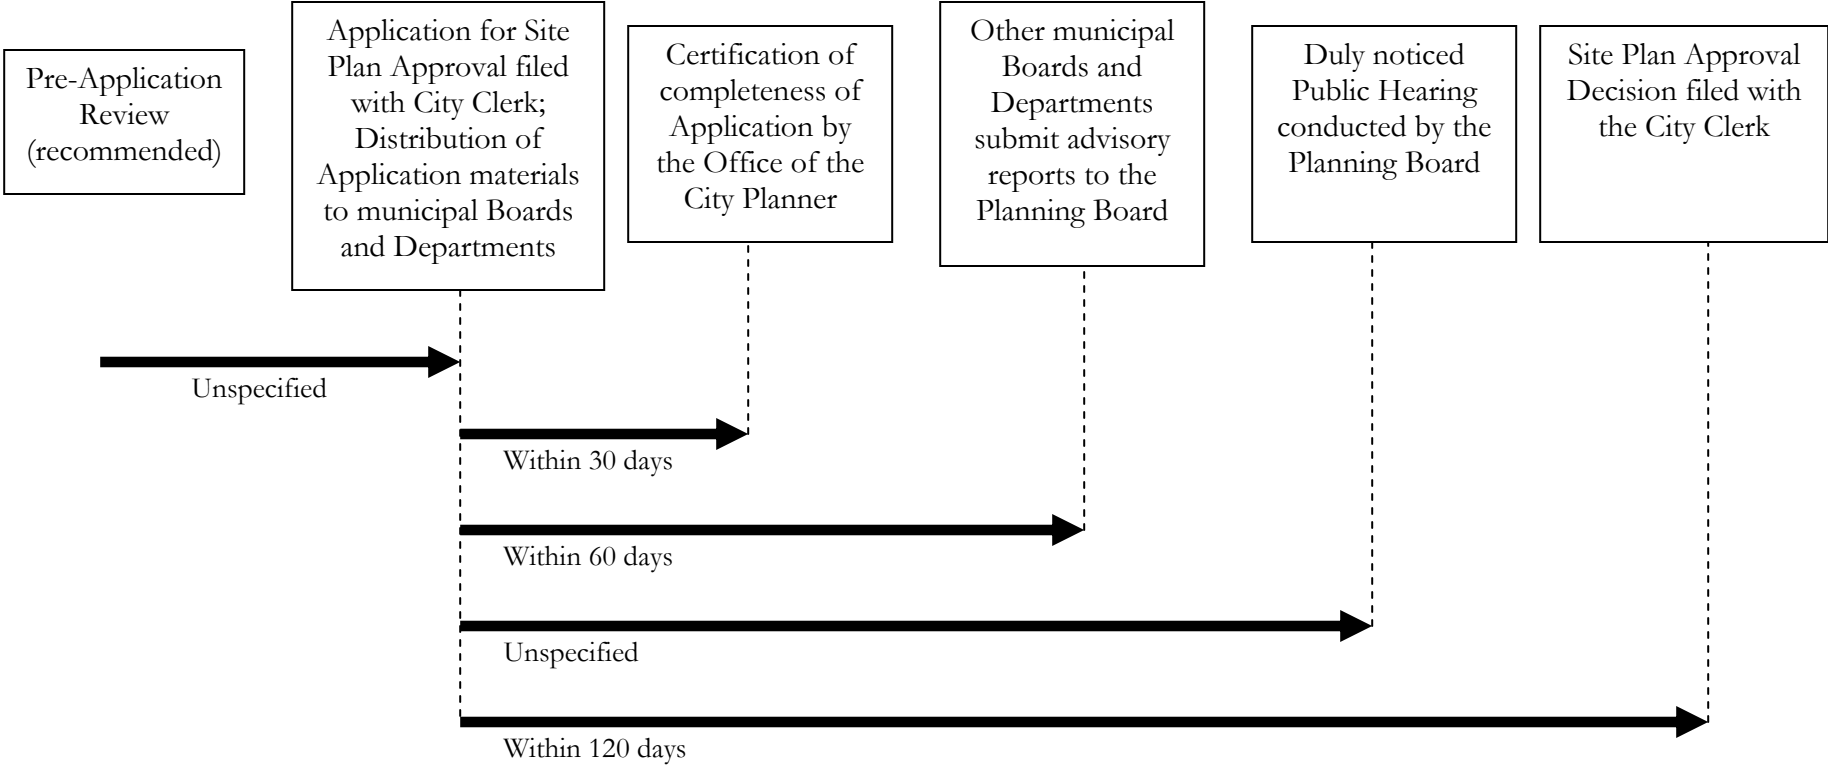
Pre-Application Review (recommended)

Application for Site Plan Approval filed with City Clerk; Distribution of Application materials to municipal Boards and Departments

Certification of completeness of Application by the Office of the City Planner

Other municipal Boards and Departments submit advisory reports to the Planning Board

Duly noticed Public Hearing conducted by the Planning Board

Site Plan Approval Decision filed with the City Clerk

Unspecified

Within 30 days

Within 60 days

Unspecified

Within 120 days